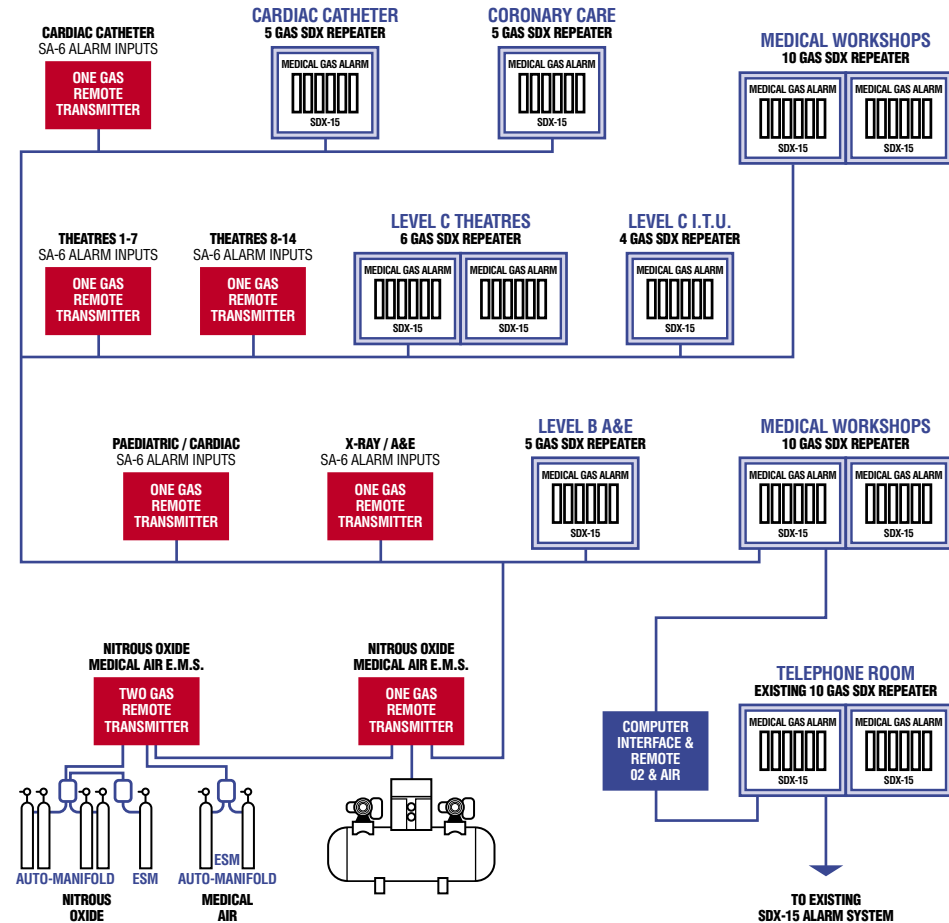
CARDIAC CATHETER
SA-6 ALARM INPUTS

ONE GAS REMOTE TRANSMITTER

CARDIAC CATHETER
5 GAS SDX REPEATER

MEDICAL GAS ALARM
SDX-15

CORONARY CARE
5 GAS SDX REPEATER

MEDICAL GAS ALARM
SDX-15

MEDICAL WORKSHOPS
10 GAS SDX REPEATER

MEDICAL GAS ALARM
SDX-15

MEDICAL GAS ALARM
SDX-15

THEATRES 1-7
SA-6 ALARM INPUTS

ONE GAS REMOTE TRANSMITTER

THEATRES 8-14
SA-6 ALARM INPUTS

ONE GAS REMOTE TRANSMITTER

LEVEL C THEATRES
6 GAS SDX REPEATER

MEDICAL GAS ALARM
SDX-15

MEDICAL GAS ALARM
SDX-15

LEVEL C I.T.U.
4 GAS SDX REPEATER

MEDICAL GAS ALARM
SDX-15

PAEDIATRIC / CARDIAC
SA-6 ALARM INPUTS

ONE GAS REMOTE TRANSMITTER

X-RAY / A&E
SA-6 ALARM INPUTS

ONE GAS REMOTE TRANSMITTER

LEVEL B A&E
5 GAS SDX REPEATER

MEDICAL GAS ALARM
SDX-15

MEDICAL WORKSHOPS
10 GAS SDX REPEATER

MEDICAL GAS ALARM
SDX-15

MEDICAL GAS ALARM
SDX-15

NITROUS OXIDE
MEDICAL AIR E.M.S.

TWO GAS REMOTE TRANSMITTER

NITROUS OXIDE
MEDICAL AIR E.M.S.

ONE GAS REMOTE TRANSMITTER

COMPUTER INTERFACE & REMOTE 02 & AIR

TELEPHONE ROOM
EXISTING 10 GAS SDX REPEATER

MEDICAL GAS ALARM
SDX-15

MEDICAL GAS ALARM
SDX-15

AUTO-MANIFOLD ESM
NITROUS OXIDE

ESM
AUTO-MANIFOLD
MEDICAL AIR

TO EXISTING
SDX-15 ALARM SYSTEM